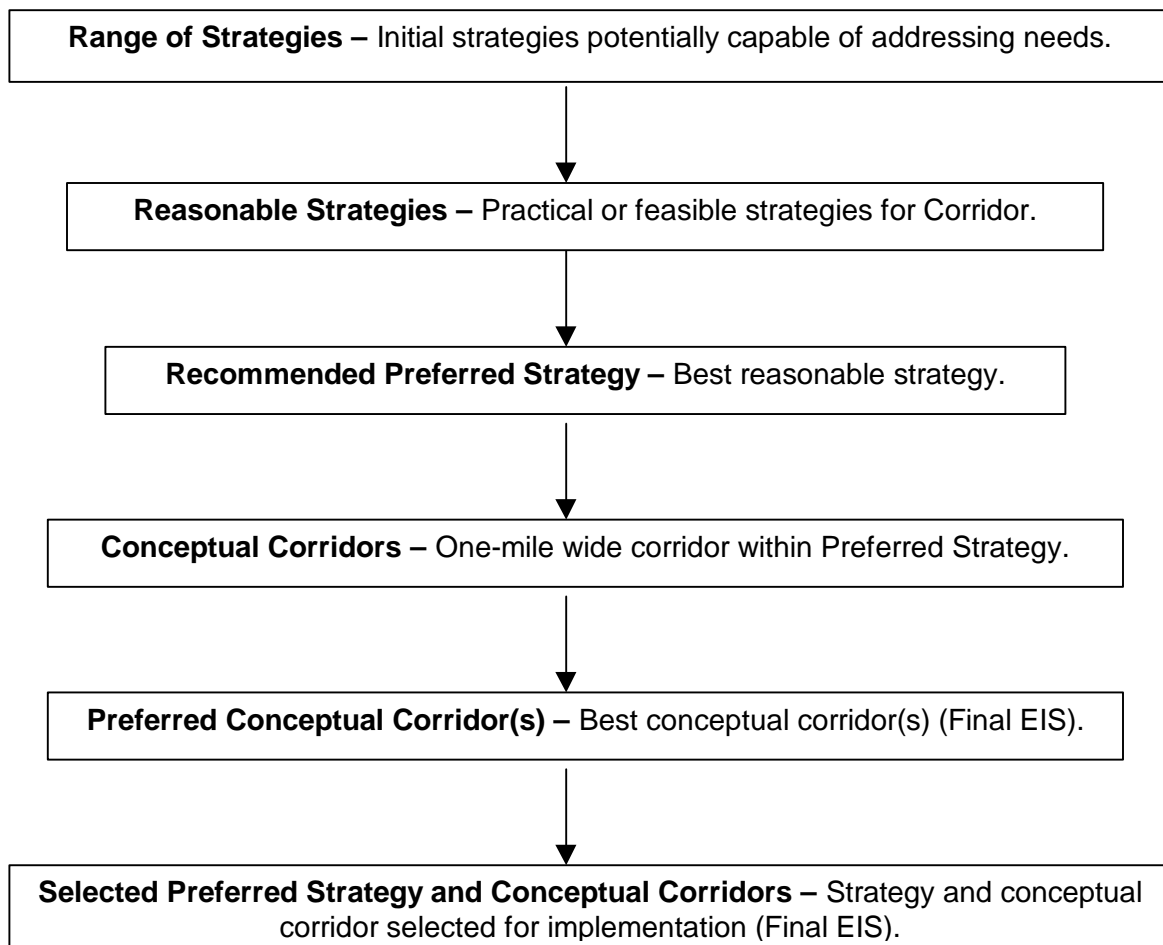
**Range of Strategies –** Initial strategies potentially capable of addressing needs.

**Reasonable Strategies –** Practical or feasible strategies for Corridor.

**Recommended Preferred Strategy –** Best reasonable strategy.

**Conceptual Corridors –** One-mile wide corridor within Preferred Strategy.

**Preferred Conceptual Corridor(s) –** Best conceptual corridor(s) (Final EIS).

**Selected Preferred Strategy and Conceptual Corridors –** Strategy and conceptual corridor selected for implementation (Final EIS).